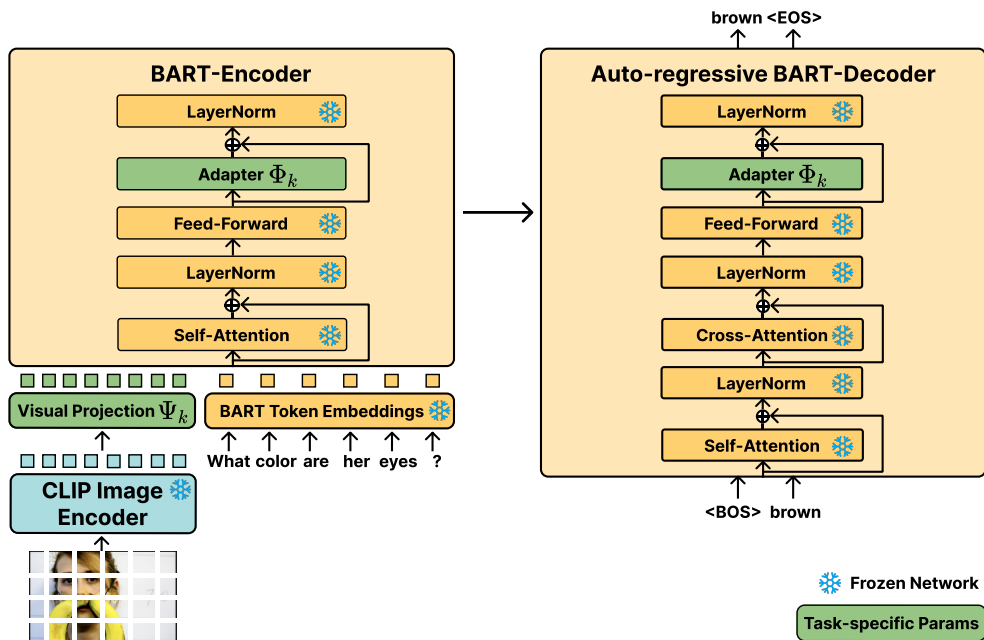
BART-Encoder

LayerNorm

Adapter $\Phi_k$

Feed-Forward

LayerNorm

Self-Attention

Visual Projection $\Psi_k$

BART Token Embeddings

What color are her eyes ?

CLIP Image Encoder

brown <EOS>

Auto-regressive BART-Decoder

LayerNorm

Adapter $\Phi_k$

Feed-Forward

LayerNorm

Cross-Attention

LayerNorm

Self-Attention

<BOS> brown

Frozen Network

Task-specific Params